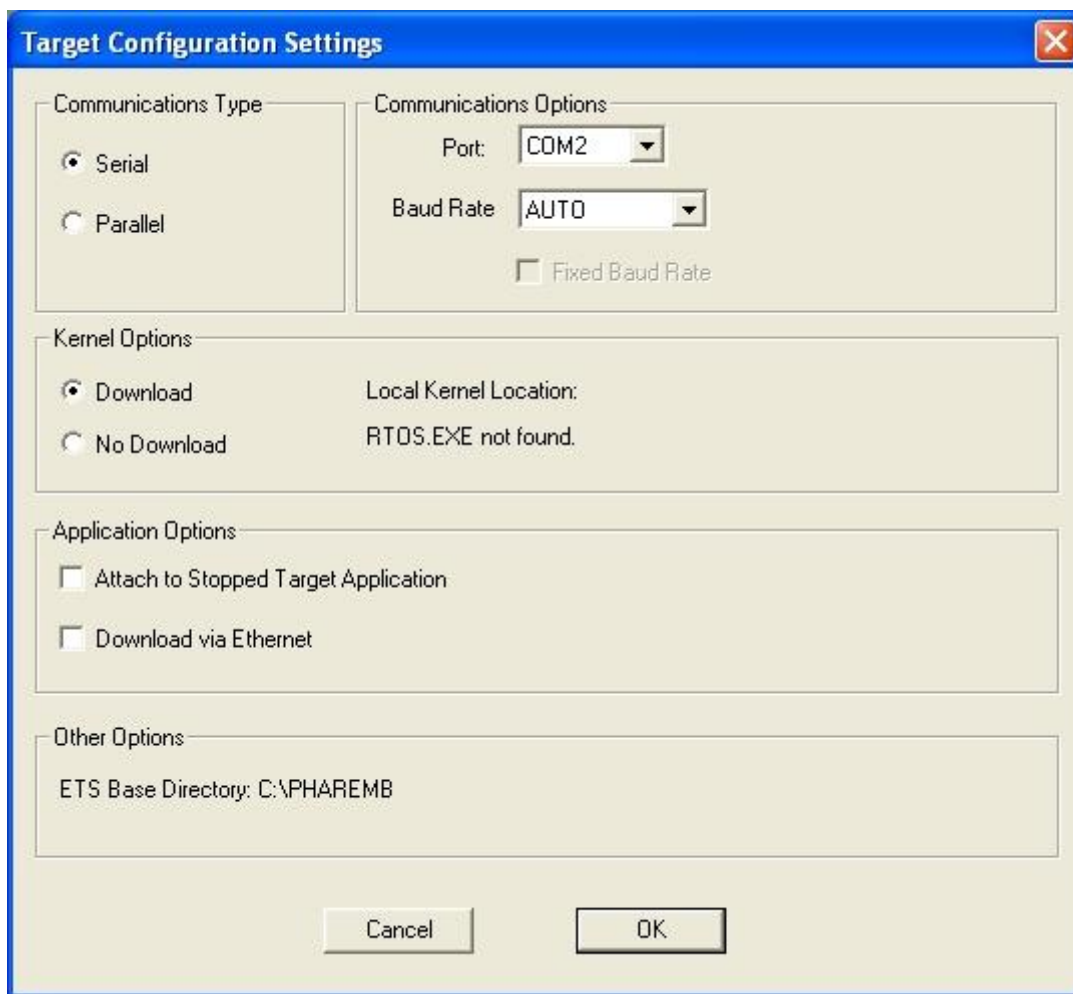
Target Configuration Settings

Communications Type

Serial

Parallel

Communications Options

Port: COM2

Baud Rate AUTO

Fixed Baud Rate

Kernel Options

Download

No Download

Local Kernel Location:

RTOS.EXE not found.

Application Options

Attach to Stopped Target Application

Download via Ethernet

Other Options

ETS Base Directory: C:\PHAREMB

Cancel

OK